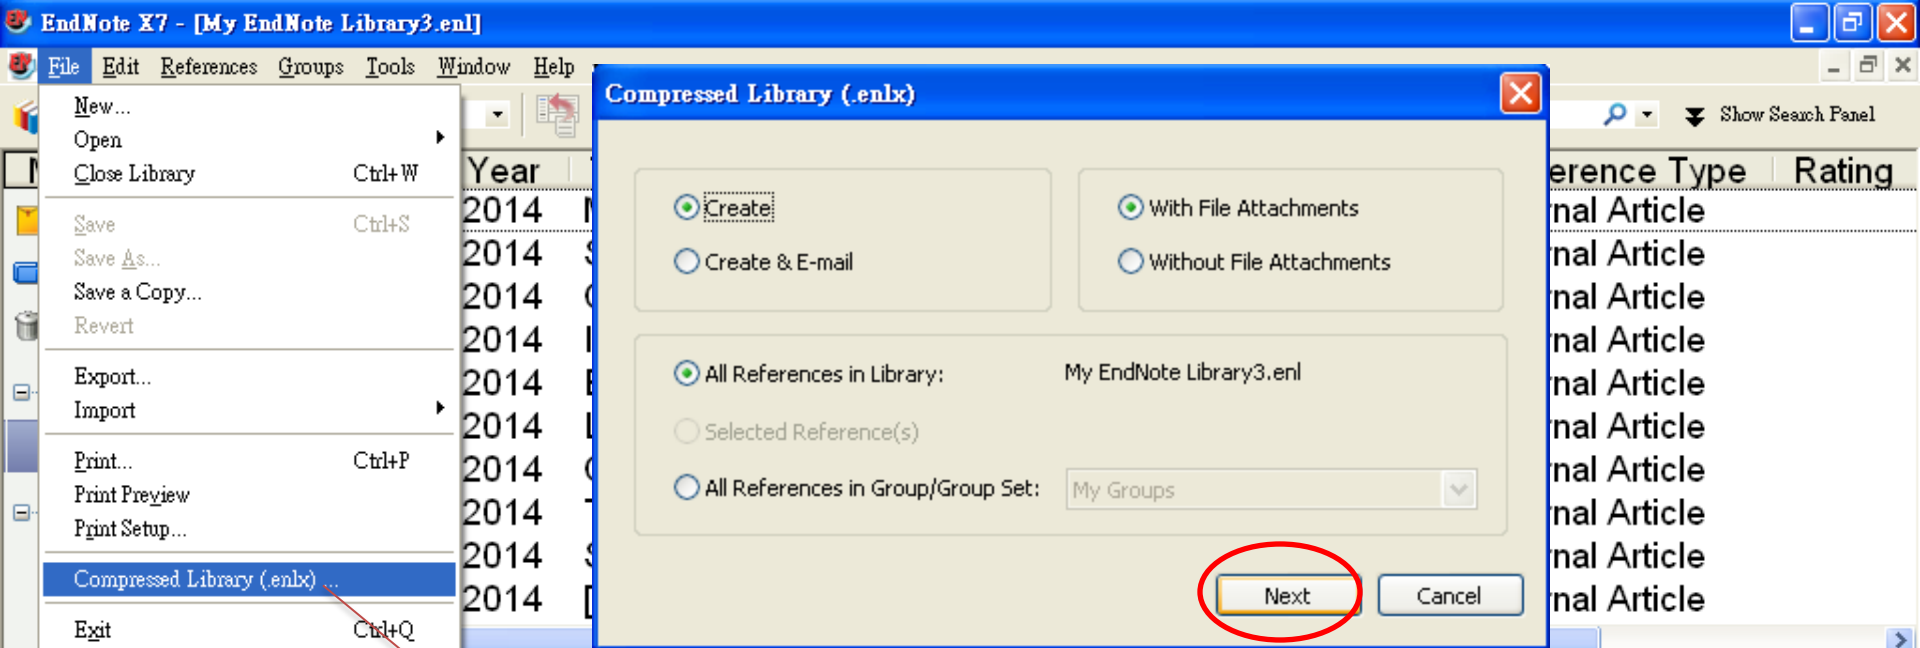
EndNote X7 - [My EndNote Library3.enl]

File Edit References Groups Tools Window Help

New...
Open
Close Library Ctrl+W
Save Ctrl+S
Save As...
Save a Copy...
Revert
Export...
Import
Print... Ctrl+P
Print Preview
Print Setup...
Compressed Library (.enlx) ...
Exit Ctrl+Q

Year
2014
2014
2014
2014
2014
2014
2014
2014
2014
2014

Show Search Panel

erence Type Rating
nal Article
nal Article
nal Article
nal Article
nal Article
nal Article
nal Article
nal Article
nal Article
nal Article

Compressed Library (.enlx)

Create
Create & E-mail

With File Attachments
Without File Attachments

All References in Library: My EndNote Library3.enl
Selected Reference(s)
All References in Group/Group Set: My Groups

Next Cancel